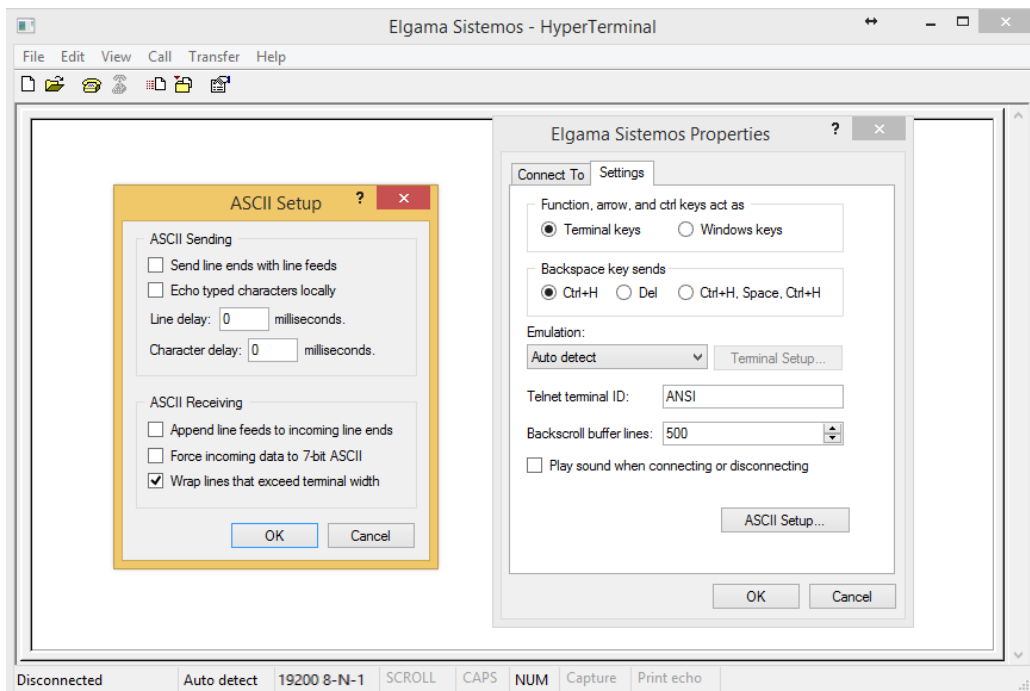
Elgama Sistemos - HyperTerminal

File Edit View Call Transfer Help

ASCII Setup

ASCII Sending

Send line ends with line feeds

Echo typed characters locally

Line delay: 0 milliseconds.

Character delay: 0 milliseconds.

ASCII Receiving

Append line feeds to incoming line ends

Force incoming data to 7-bit ASCII

Wrap lines that exceed terminal width

OK Cancel

Elgama Sistemos Properties

Connect To Settings

Function, arrow, and ctrl keys act as

Terminal keys Windows keys

Backspace key sends

Ctrl+H Del Ctrl+H, Space, Ctrl+H

Emulation:

Auto detect Terminal Setup...

Telnet terminal ID: ANSI

Backscroll buffer lines: 500

Play sound when connecting or disconnecting

ASCII Setup...

OK Cancel

Disconnected | Auto detect | 19200 8-N-1 | SCROLL | CAPS | NUM | Capture | Print echo